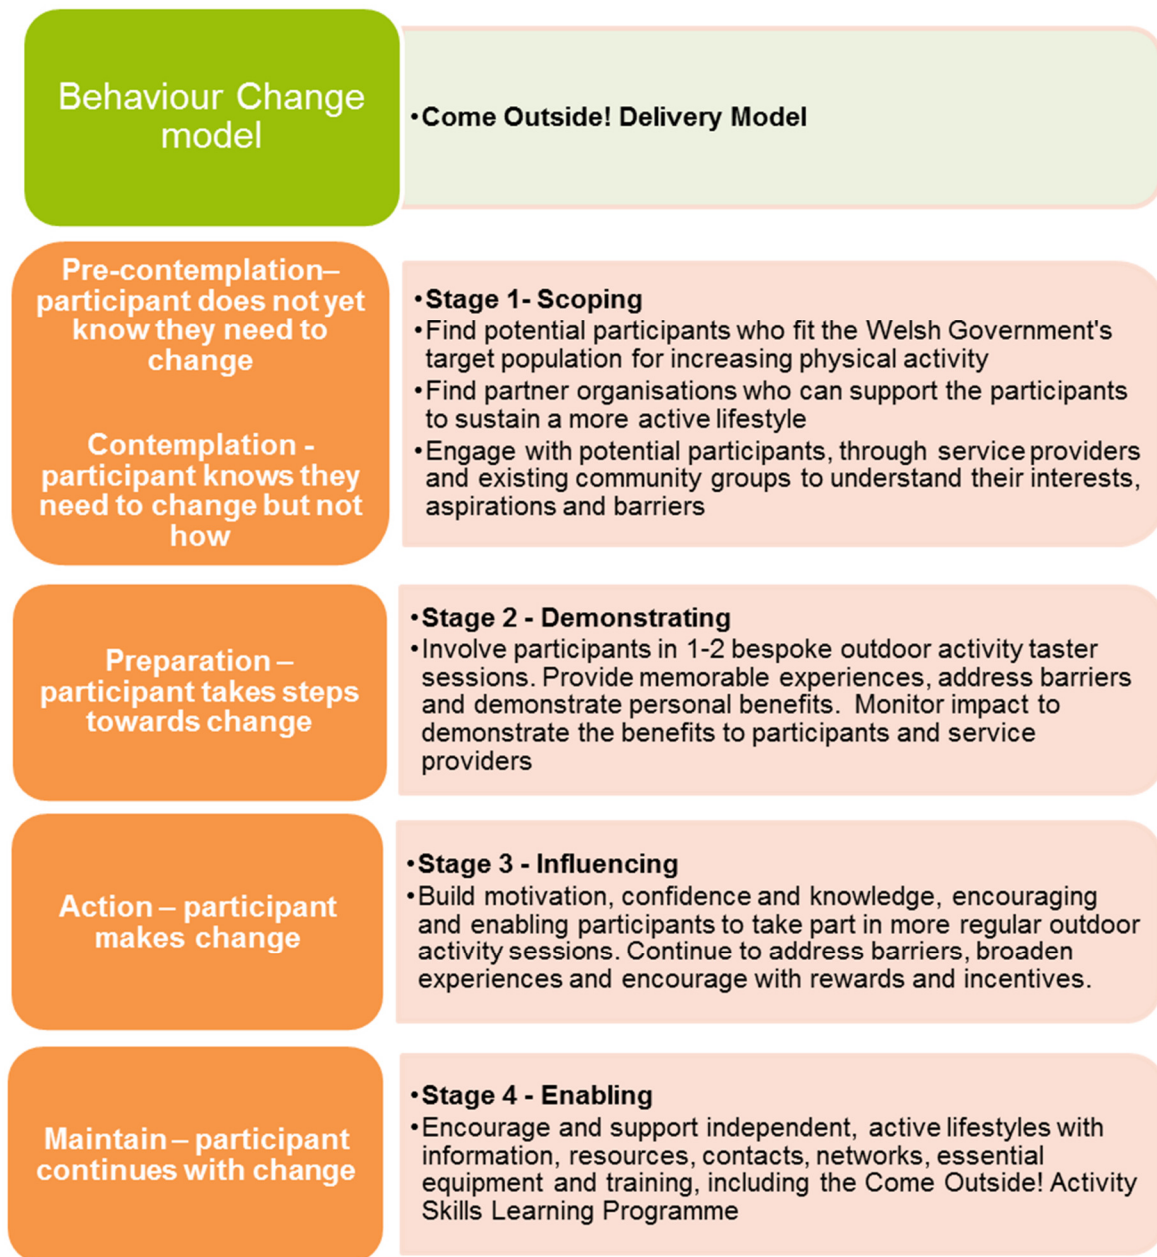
Behaviour Change model

•Come Outside! Delivery Model

Pre-contemplation– participant does not yet know they need to change

Contemplation - participant knows they need to change but not how

•Stage 1- Scoping
•Find potential participants who fit the Welsh Government's target population for increasing physical activity
•Find partner organisations who can support the participants to sustain a more active lifestyle
•Engage with potential participants, through service providers and existing community groups to understand their interests, aspirations and barriers

Preparation – participant takes steps towards change

•Stage 2 - Demonstrating
•Involve participants in 1-2 bespoke outdoor activity taster sessions. Provide memorable experiences, address barriers and demonstrate personal benefits. Monitor impact to demonstrate the benefits to participants and service providers

Action – participant makes change

•Stage 3 - Influencing
•Build motivation, confidence and knowledge, encouraging and enabling participants to take part in more regular outdoor activity sessions. Continue to address barriers, broaden experiences and encourage with rewards and incentives.

Maintain – participant continues with change

•Stage 4 - Enabling
•Encourage and support independent, active lifestyles with information, resources, contacts, networks, essential equipment and training, including the Come Outside! Activity Skills Learning Programme